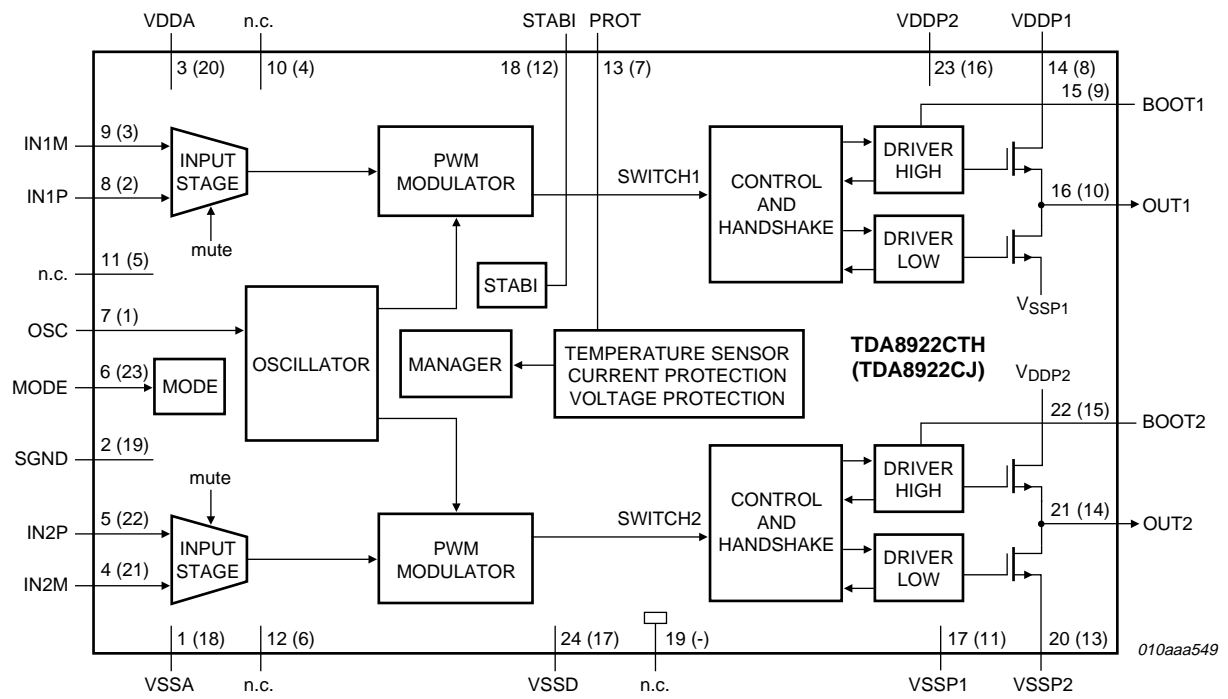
VDDA n.c. STABI PROT VDDP2 VDDP1

3 (20) 10 (4) 18 (12) 13 (7) 23 (16) 14 (8)

15 (9) BOOT1

IN1M 9 (3)

INPUT STAGE

IN1P 8 (2)

mute

PWM MODULATOR

SWITCH1

CONTROL AND HANDSHAKE

DRIVER HIGH

DRIVER LOW

16 (10) OUT1

n.c. 11 (5)

STABI

$V_{SSP1}$

OSC 7 (1)

OSCILLATOR

MANAGER

TEMPERATURE SENSOR CURRENT PROTECTION VOLTAGE PROTECTION

TDA8922CTH (TDA8922CJ)

MODE 6 (23) MODE

$V_{DDP2}$

22 (15) BOOT2

SGND 2 (19)

mute

DRIVER HIGH

CONTROL AND HANDSHAKE

SWITCH2

IN2P 5 (22)

INPUT STAGE

PWM MODULATOR

21 (14) OUT2

IN2M 4 (21)

DRIVER LOW

1 (18) 12 (6) 24 (17) 19 (-) 17 (11) 20 (13)

010aaa549

VSSA n.c. VSSD n.c. VSSP1 VSSP2